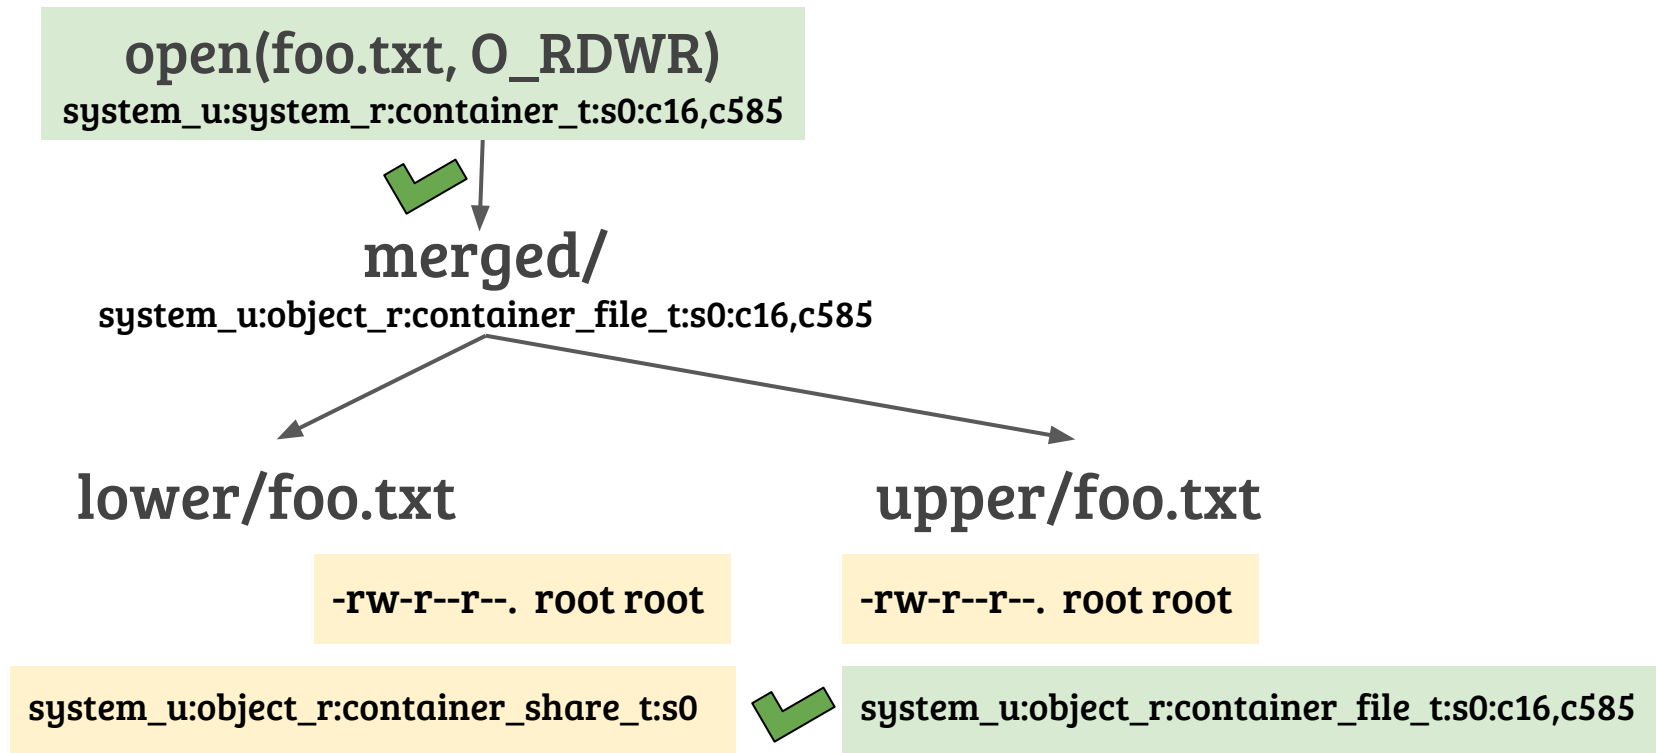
open(foo.txt, O_RDWR)
system_u:system_r:container_t:s0:c16,c585

merged/
system_u:object_r:container_file_t:s0:c16,c585

lower/foo.txt

upper/foo.txt

-rw-r--r--. root root

-rw-r--r--. root root

system_u:object_r:container_share_t:s0

system_u:object_r:container_file_t:s0:c16,c585